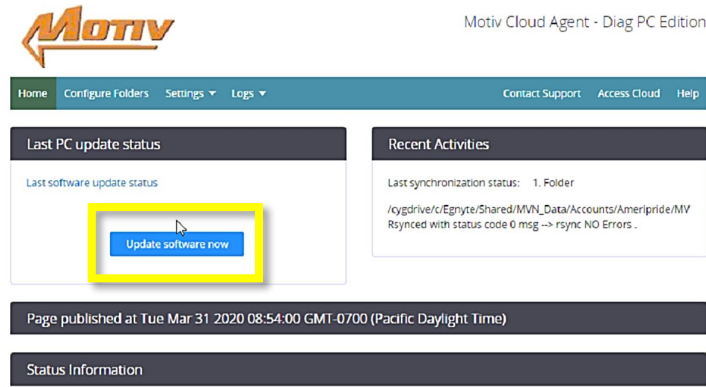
MOTIV

Motiv Cloud Agent - Diag PC Edition

Home Configure Folders Settings ▾ Logs ▾ Contact Support Access Cloud Help

Last PC update status

Last software update status

Update software now

Recent Activities

Last synchronization status: 1. Folder

/cygdrive/c/Egnyte/Shared/MVN_Data/Accounts/Ameripride/MV
Rsynced with status code 0 msg --> rsync NO Errors .

Page published at Tue Mar 31 2020 08:54:00 GMT-0700 (Pacific Daylight Time)

Status Information